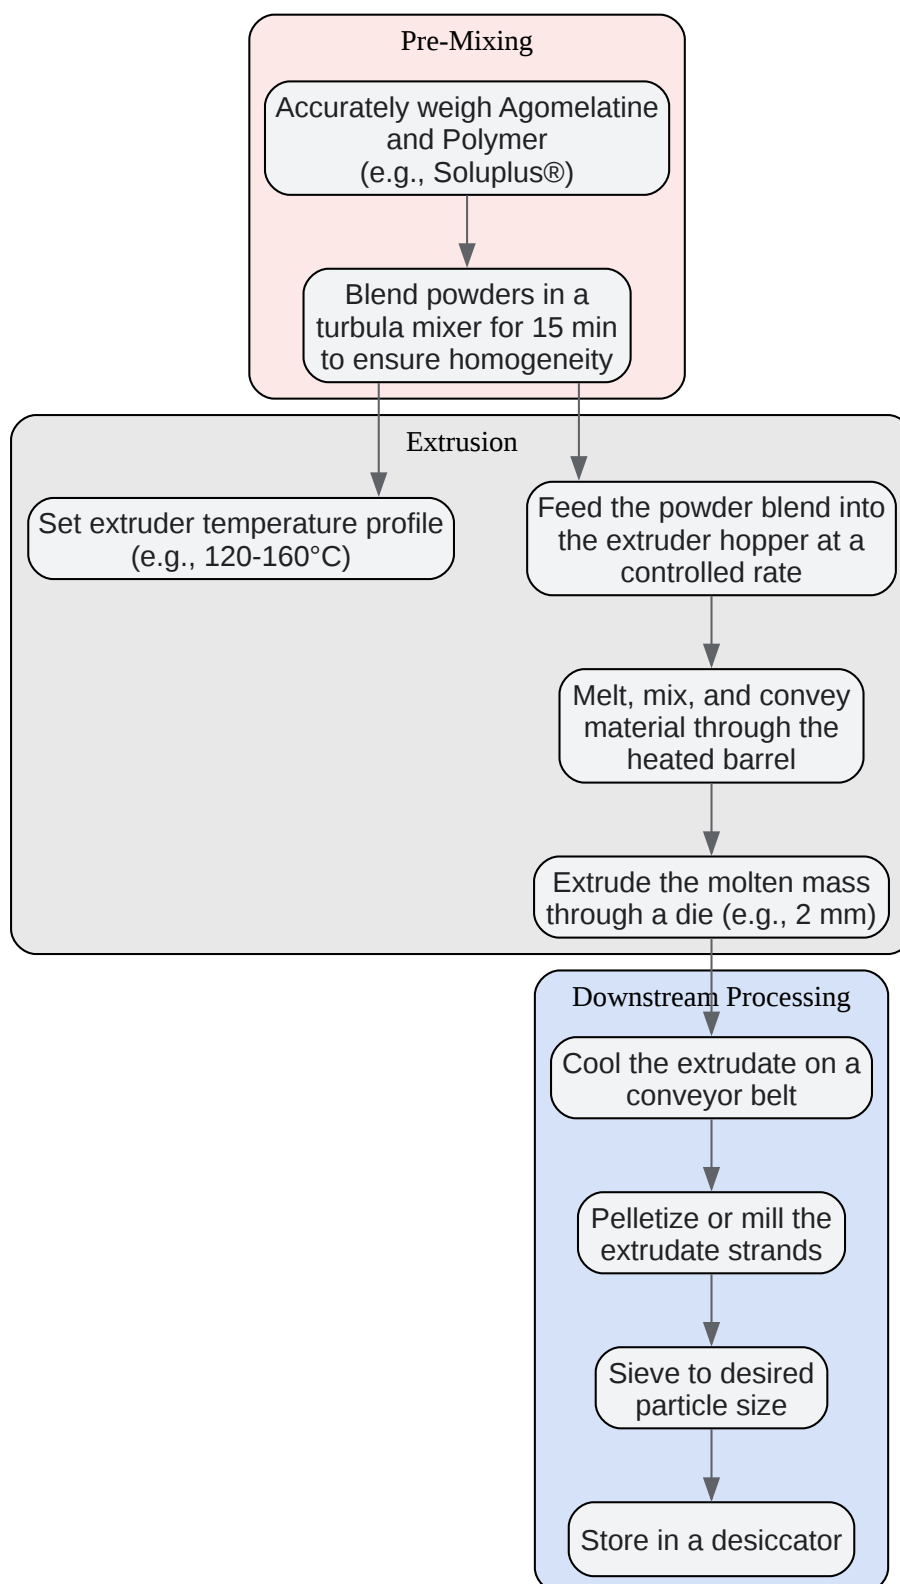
Pre-Mixing

Accurately weigh Agomelatine and Polymer (e.g., Soluplus®)

Blend powders in a turbula mixer for 15 min to ensure homogeneity

Extrusion

Set extruder temperature profile (e.g., 120-160°C)

Feed the powder blend into the extruder hopper at a controlled rate

Melt, mix, and convey material through the heated barrel

Extrude the molten mass through a die (e.g., 2 mm)

Downstream Processing

Cool the extrudate on a conveyor belt

Pelletize or mill the extrudate strands

Sieve to desired particle size

Store in a desiccator